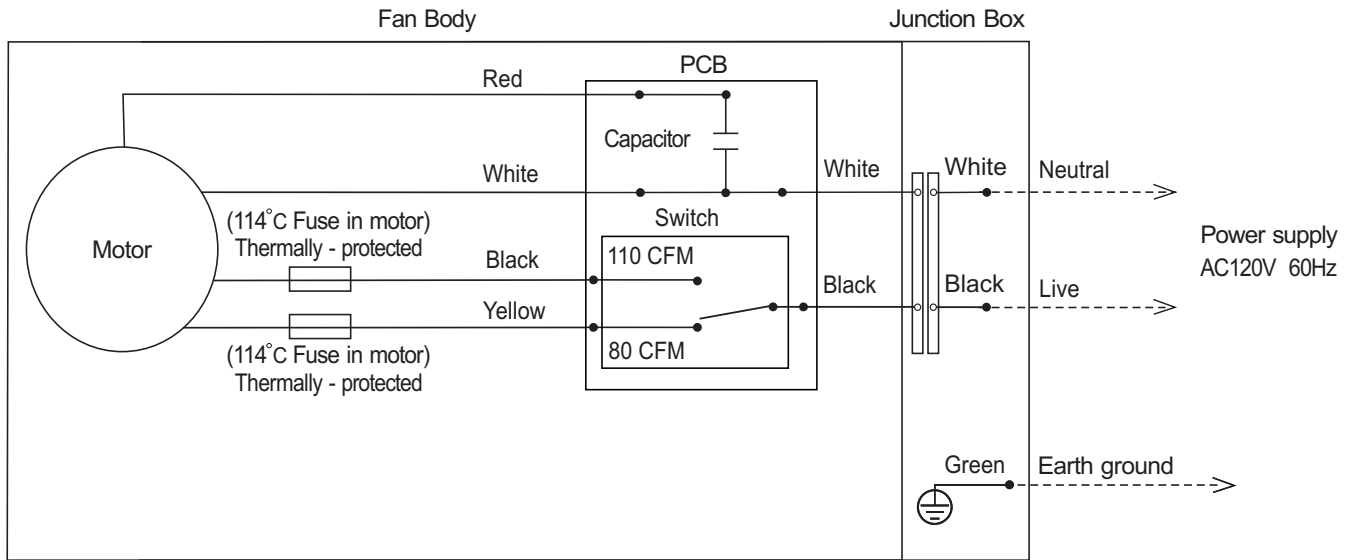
Fan Body

Junction Box

PCB

Red

Capacitor

White

White

White

Neutral

Motor

(114°C Fuse in motor)
Thermally - protected

Switch

Black

110 CFM

Black

Black

Live

Power supply
AC120V 60Hz

Yellow

80 CFM

(114°C Fuse in motor)
Thermally - protected

Green

Earth ground